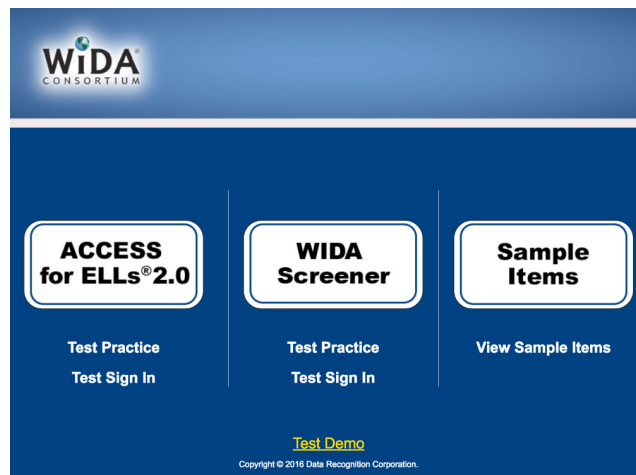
WIDA®
CONSORTIUM

ACCESS for ELLs® 2.0

Test Practice

Test Sign In

WIDA Screener

Test Practice

Test Sign In

Sample Items

View Sample Items

Test Demo

Copyright © 2016 Data Recognition Corporation.